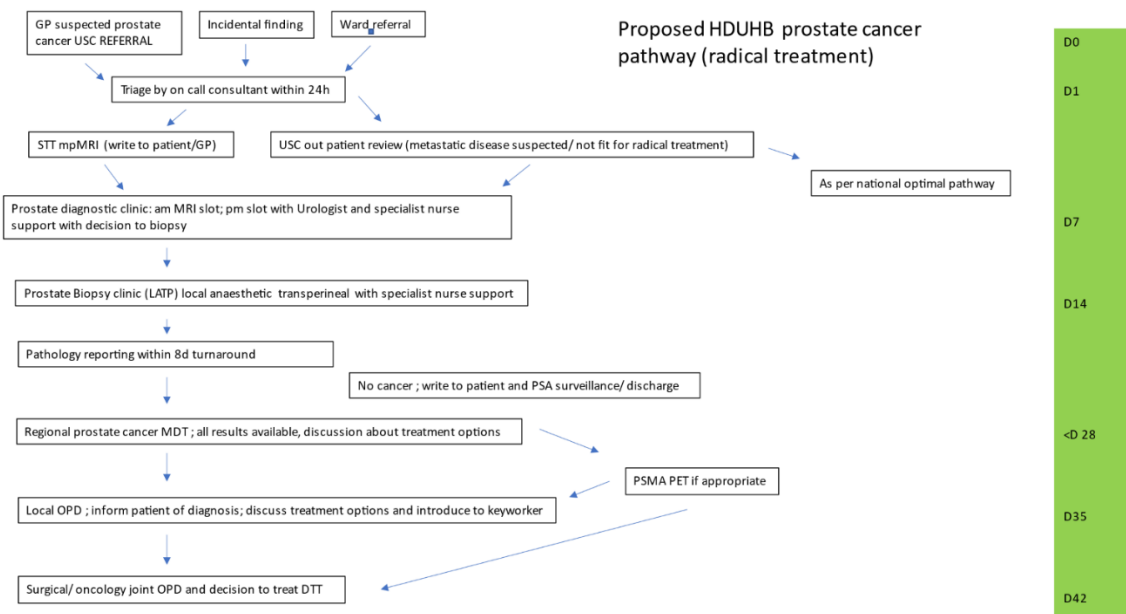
Proposed HDUHB prostate cancer pathway (radical treatment)

GP suspected prostate cancer USC REFERRAL

Incidental finding

Ward referral

D0

Triage by on call consultant within 24h

D1

STT mpMRI (write to patient/GP)

USC out patient review (metastatic disease suspected/ not fit for radical treatment)

As per national optimal pathway

Prostate diagnostic clinic: am MRI slot; pm slot with Urologist and specialist nurse support with decision to biopsy

D7

Prostate Biopsy clinic (LATP) local anaesthetic transperineal with specialist nurse support

D14

Pathology reporting within 8d turnaround

No cancer ; write to patient and PSA surveillance/ discharge

Regional prostate cancer MDT ; all results available, discussion about treatment options

<D 28

PSMA PET if appropriate

Local OPD ; inform patient of diagnosis; discuss treatment options and introduce to keyworker

D35

Surgical/ oncology joint OPD and decision to treat DTT

D42